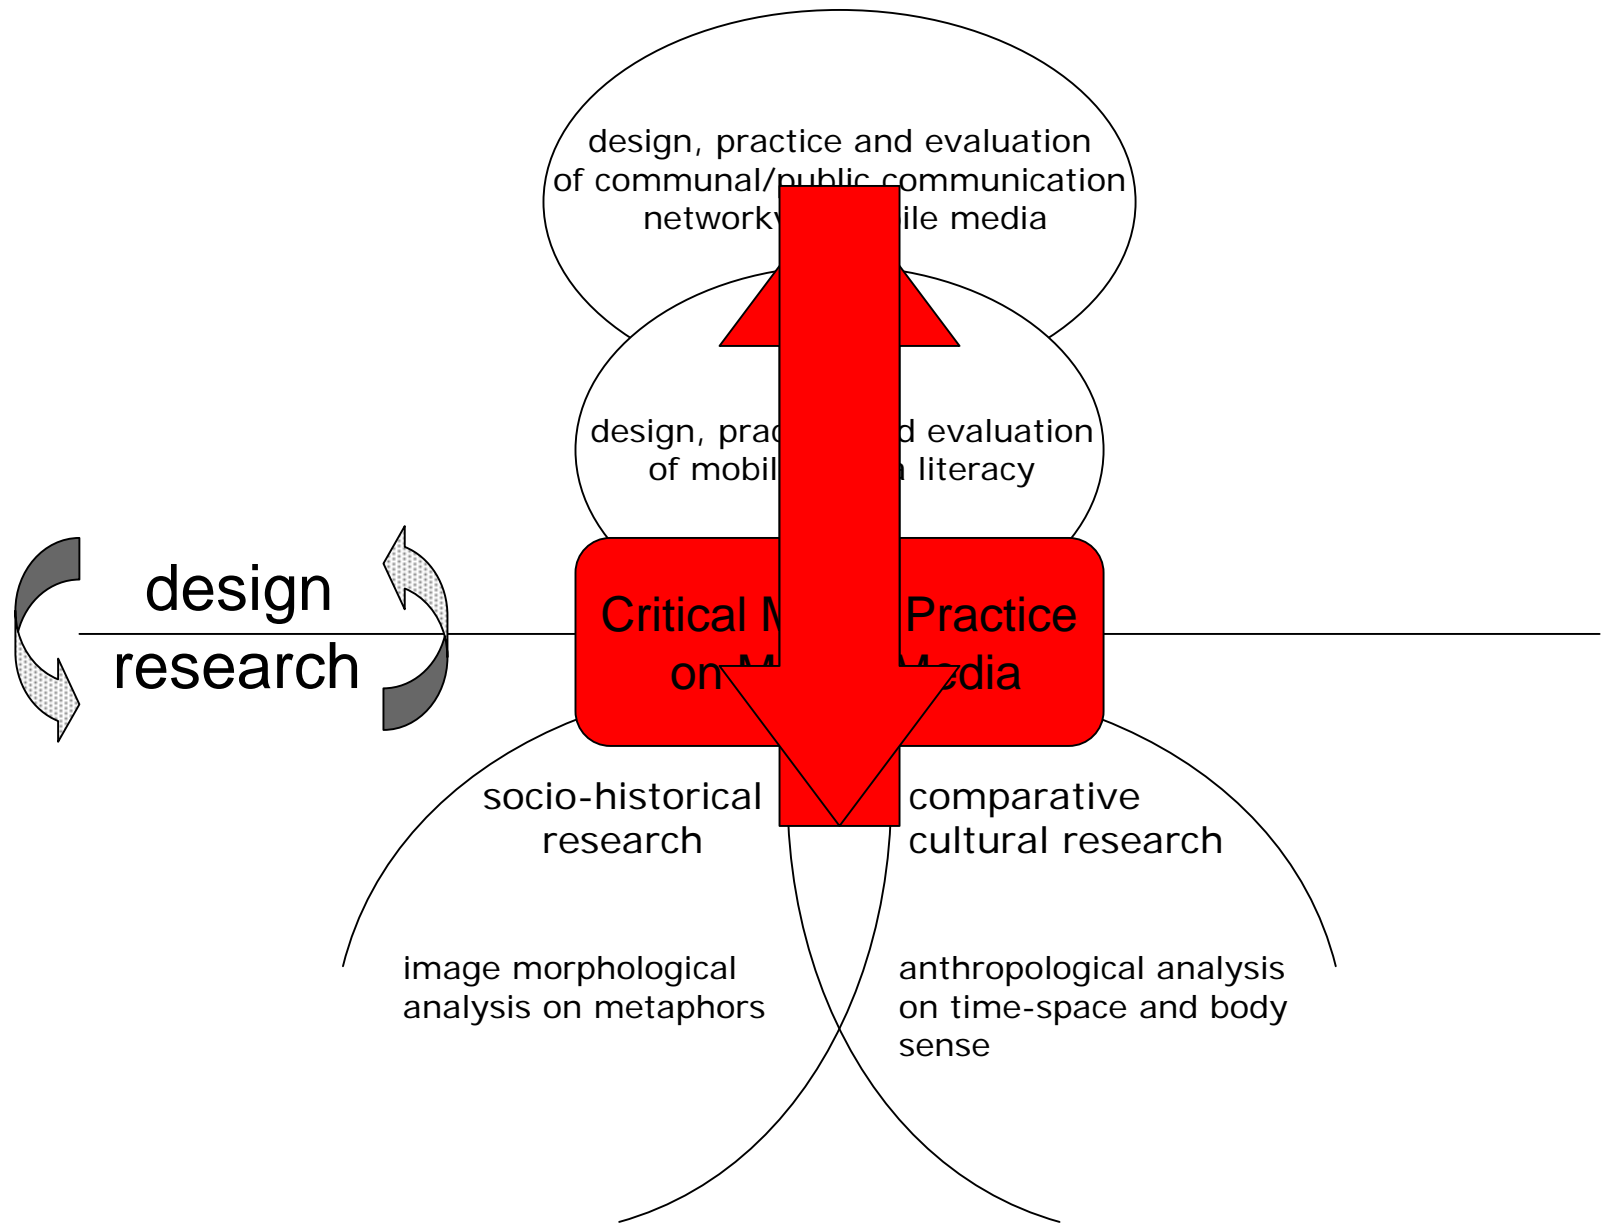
design, practice and evaluation of communal/public communication network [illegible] ile media

design, prac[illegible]d evaluation of mobil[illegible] literacy

design research

Critical M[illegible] Practice on M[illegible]edia

socio-historical research

comparative cultural research

image morphological analysis on metaphors

anthropological analysis on time-space and body sense